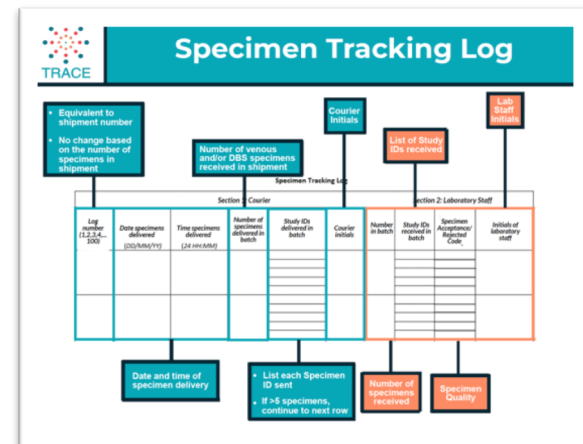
TRACE

Specimen Tracking Log

- Equivalent to shipment number
- No change based on the number of specimens in shipment

Number of venous and/or DBS specimens received in shipment

Courier Initials

List of Study IDs received

Lab Staff Initials

Specimen Tracking Log

Section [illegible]: Courier

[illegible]ection 2: Laboratory Staff

| Log number (1,2,3,4,... 100) | Date specimens delivered (DD/MM/YY) | Time specimens delivered (24 HH:MM) | Number of specimens delivered in batch | Study IDs delivered in batch | Courier initials | Number in batch | Study IDs received in batch | Specimen Acceptance/ Rejected Code | Initials of laboratory staff |
|---|---|---|---|---|---|---|---|---|---|
| | | | | | | | | | |
| | | | | | | | | | |

Date and time of specimen delivery

- List each Specimen ID sent
- If >5 specimens, continue to next row

Number of specimens received

Specimen Quality